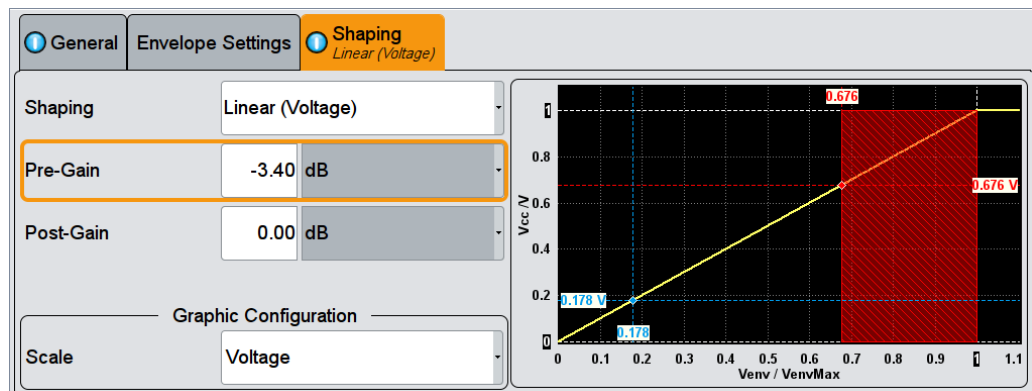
General

Envelope Settings

Shaping
Linear (Voltage)

Shaping | Linear (Voltage)

Pre-Gain | -3.40 dB

Post-Gain | 0.00 dB

Graphic Configuration

Scale | Voltage

0.676

1
0.8
0.6
0.4
0.2
0

0.676 V

0.178 V

0.178

Vcc /V

0 0.1 0.2 0.3 0.4 0.5 0.6 0.7 0.8 0.9 1 1.1

Venv / VenvMax